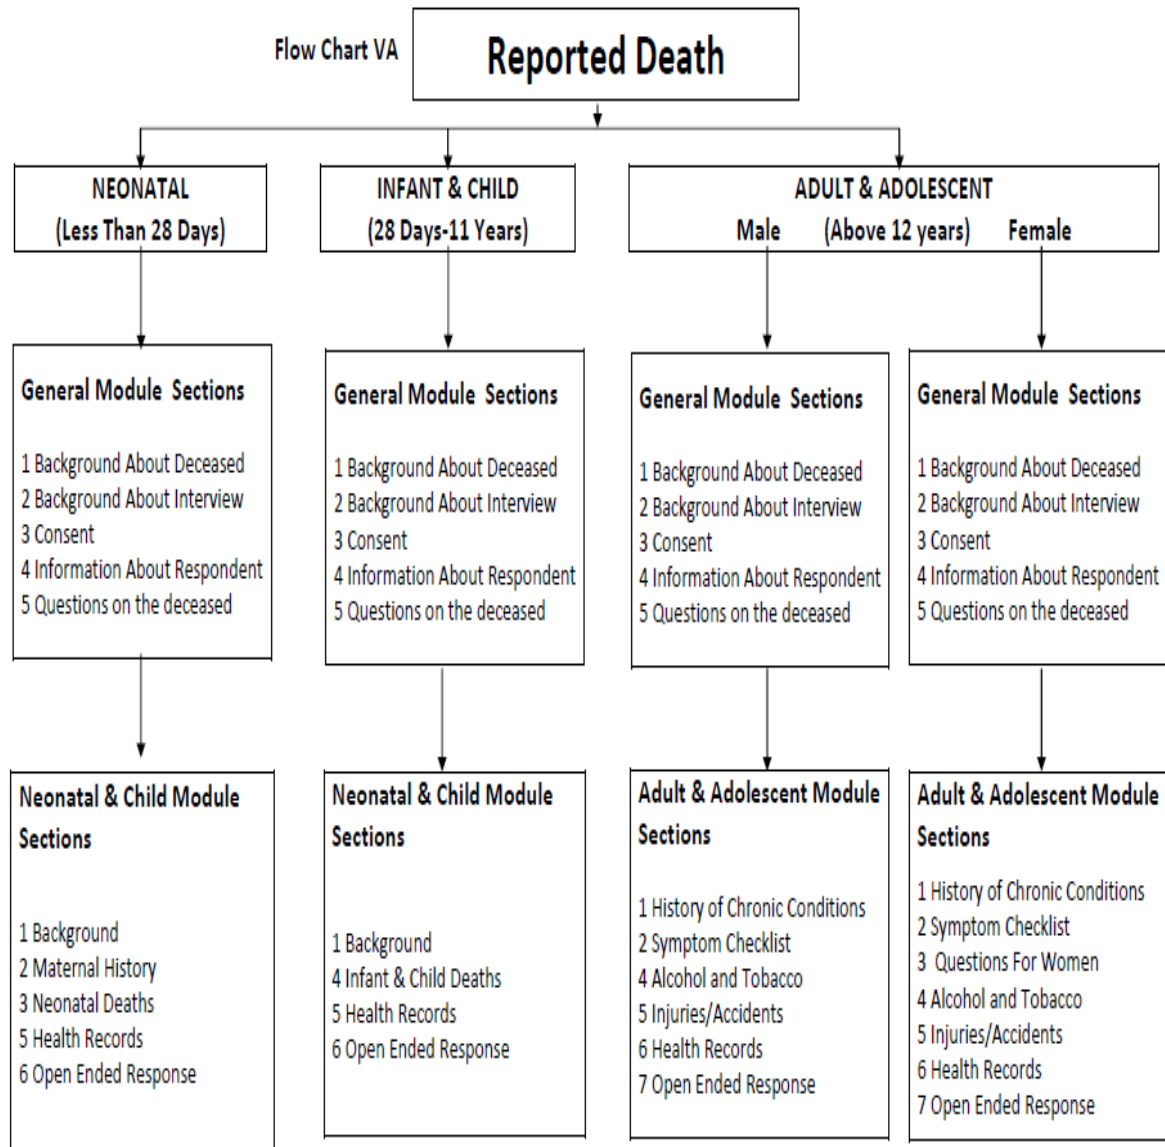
Flow Chart VA

Reported Death

NEONATAL
(Less Than 28 Days)

INFANT & CHILD
(28 Days-11 Years)

ADULT & ADOLESCENT
Male (Above 12 years) Female

General Module Sections

1 Background About Deceased
2 Background About Interview
3 Consent
4 Information About Respondent
5 Questions on the deceased

General Module Sections

1 Background About Deceased
2 Background About Interview
3 Consent
4 Information About Respondent
5 Questions on the deceased

General Module Sections

1 Background About Deceased
2 Background About Interview
3 Consent
4 Information About Respondent
5 Questions on the deceased

General Module Sections

1 Background About Deceased
2 Background About Interview
3 Consent
4 Information About Respondent
5 Questions on the deceased

Neonatal & Child Module Sections

1 Background
2 Maternal History
3 Neonatal Deaths
5 Health Records
6 Open Ended Response

Neonatal & Child Module Sections

1 Background
4 Infant & Child Deaths
5 Health Records
6 Open Ended Response

Adult & Adolescent Module Sections

1 History of Chronic Conditions
2 Symptom Checklist
4 Alcohol and Tobacco
5 Injuries/Accidents
6 Health Records
7 Open Ended Response

Adult & Adolescent Module Sections

1 History of Chronic Conditions
2 Symptom Checklist
3 Questions For Women
4 Alcohol and Tobacco
5 Injuries/Accidents
6 Health Records
7 Open Ended Response